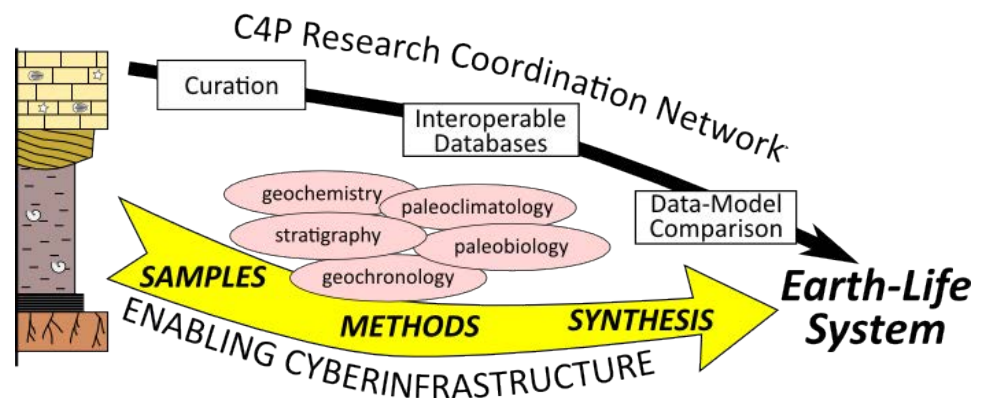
C4P Research Coordination Network

Curation

Interoperable Databases

Data-Model Comparison

geochemistry

paleoclimatology

stratigraphy

paleobiology

geochronology

SAMPLES

METHODS

SYNTHESIS

Earth-Life System

ENABLING CYBERINFRASTRUCTURE